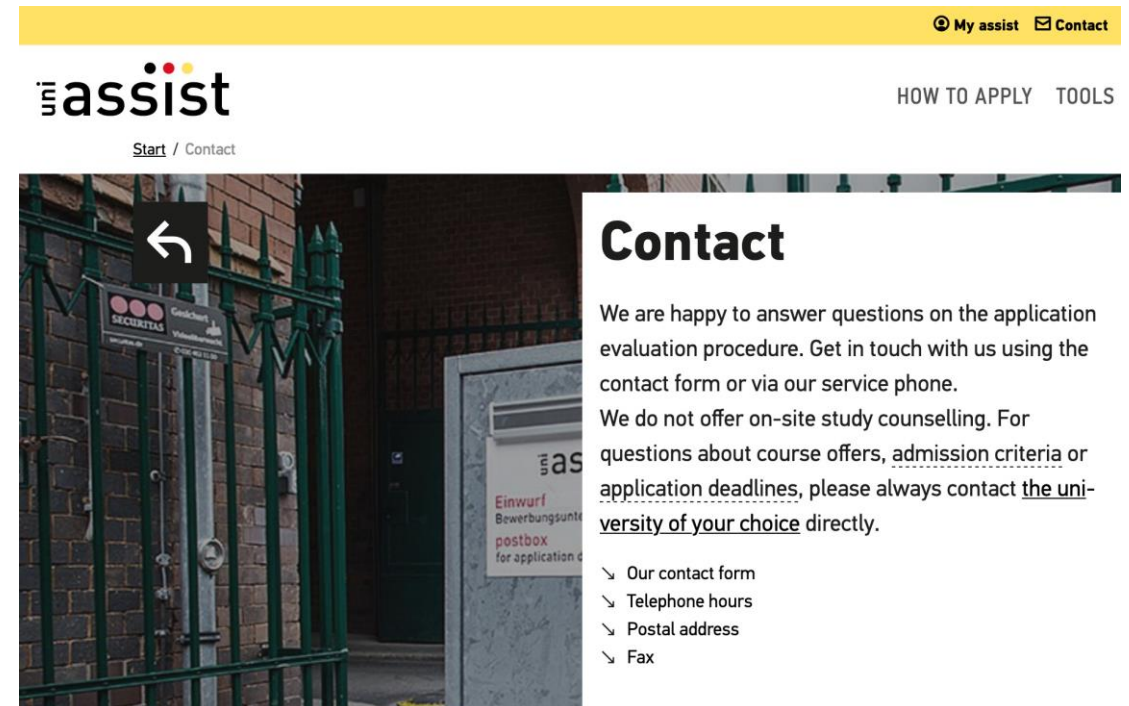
My assist Contact

uni assist

HOW TO APPLY TOOLS

Start / Contact

SECURITAS Geschert Videoüberwacht

uni as
Einwurf
Bewerbungsunte
postbox
for application d

Contact

We are happy to answer questions on the application evaluation procedure. Get in touch with us using the contact form or via our service phone.
We do not offer on-site study counselling. For questions about course offers, admission criteria or application deadlines, please always contact the university of your choice directly.

↘ Our contact form
↘ Telephone hours
↘ Postal address
↘ Fax